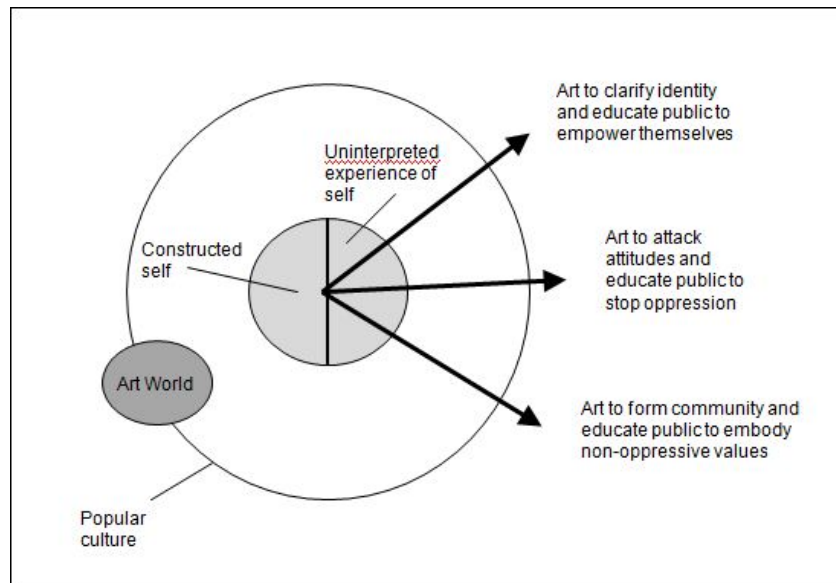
Art to clarify identity and educate public to empower themselves

Uninterpreted experience of self

Constructed self

Art to attack attitudes and educate public to stop oppression

Art World

Art to form community and educate public to embody non-oppressive values

Popular culture